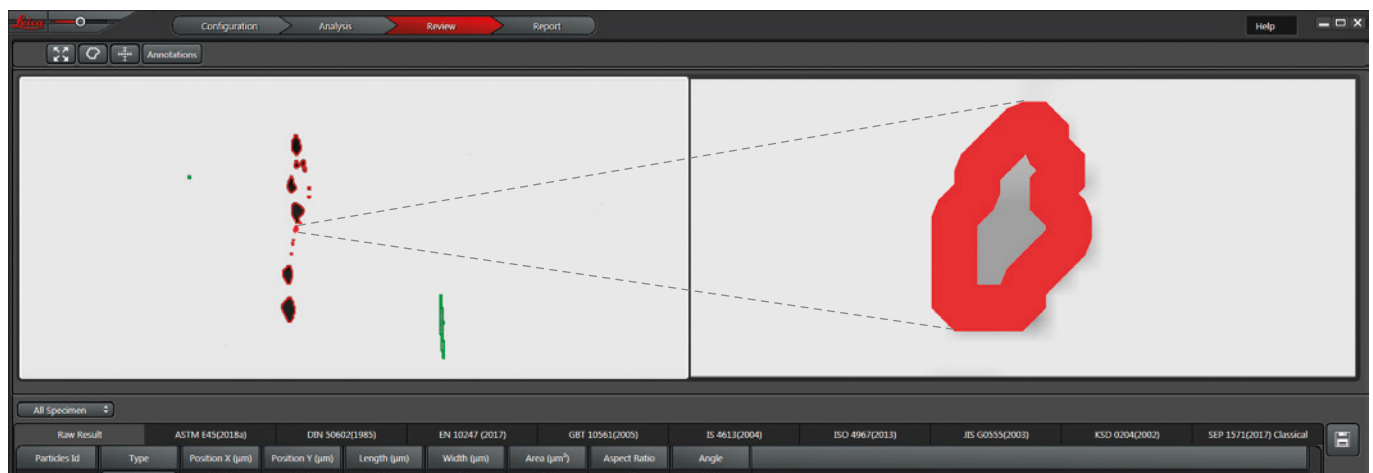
Leica

Configuration Analysis Review Report

Help

Annotations

All Specimen

Raw Result ASTM E45(2018a) DIN 50602(1985) EN 10247 (2017) GBT 10561(2005) IS 4613(2004) ISO 4967(2013) JIS G0555(2003) KSD 0204(2002) SEP 1571(2017) Classical

Particles Id Type Position X (µm) Position Y (µm) Length (µm) Width (µm) Area (µm²) Aspect Ratio Angle